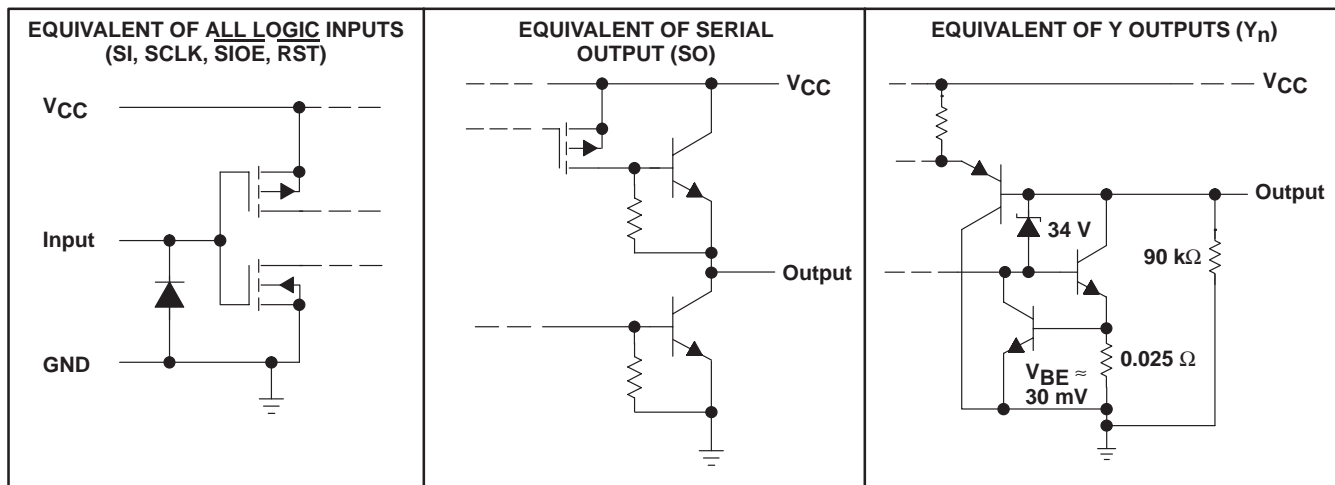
| EQUIVALENT OF ALL LOGIC INPUTS (SI, SCLK, $\overline{SIOE}$, $\overline{RST}$) | EQUIVALENT OF SERIAL OUTPUT (SO) | EQUIVALENT OF Y OUTPUTS ($Y_n$) |
|---|---|---|
| $V_{CC}$ Input GND | $V_{CC}$ Output | $V_{CC}$ Output 34 V 90 kΩ $V_{BE} \approx$ 30 mV 0.025 Ω |